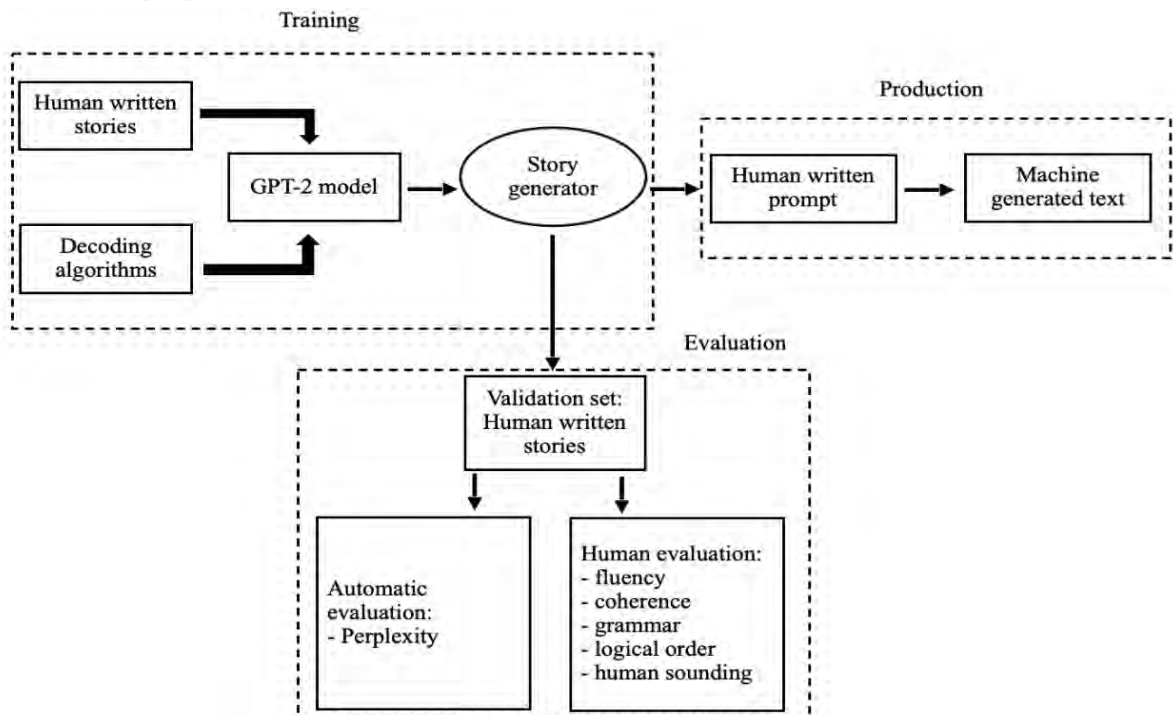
Training

Human written stories

Decoding algorithms

GPT-2 model

Story generator

Production

Human written prompt

Machine generated text

Evaluation

Validation set: Human written stories

Automatic evaluation:
- Perplexity

Human evaluation:
- fluency
- coherence
- grammar
- logical order
- human sounding